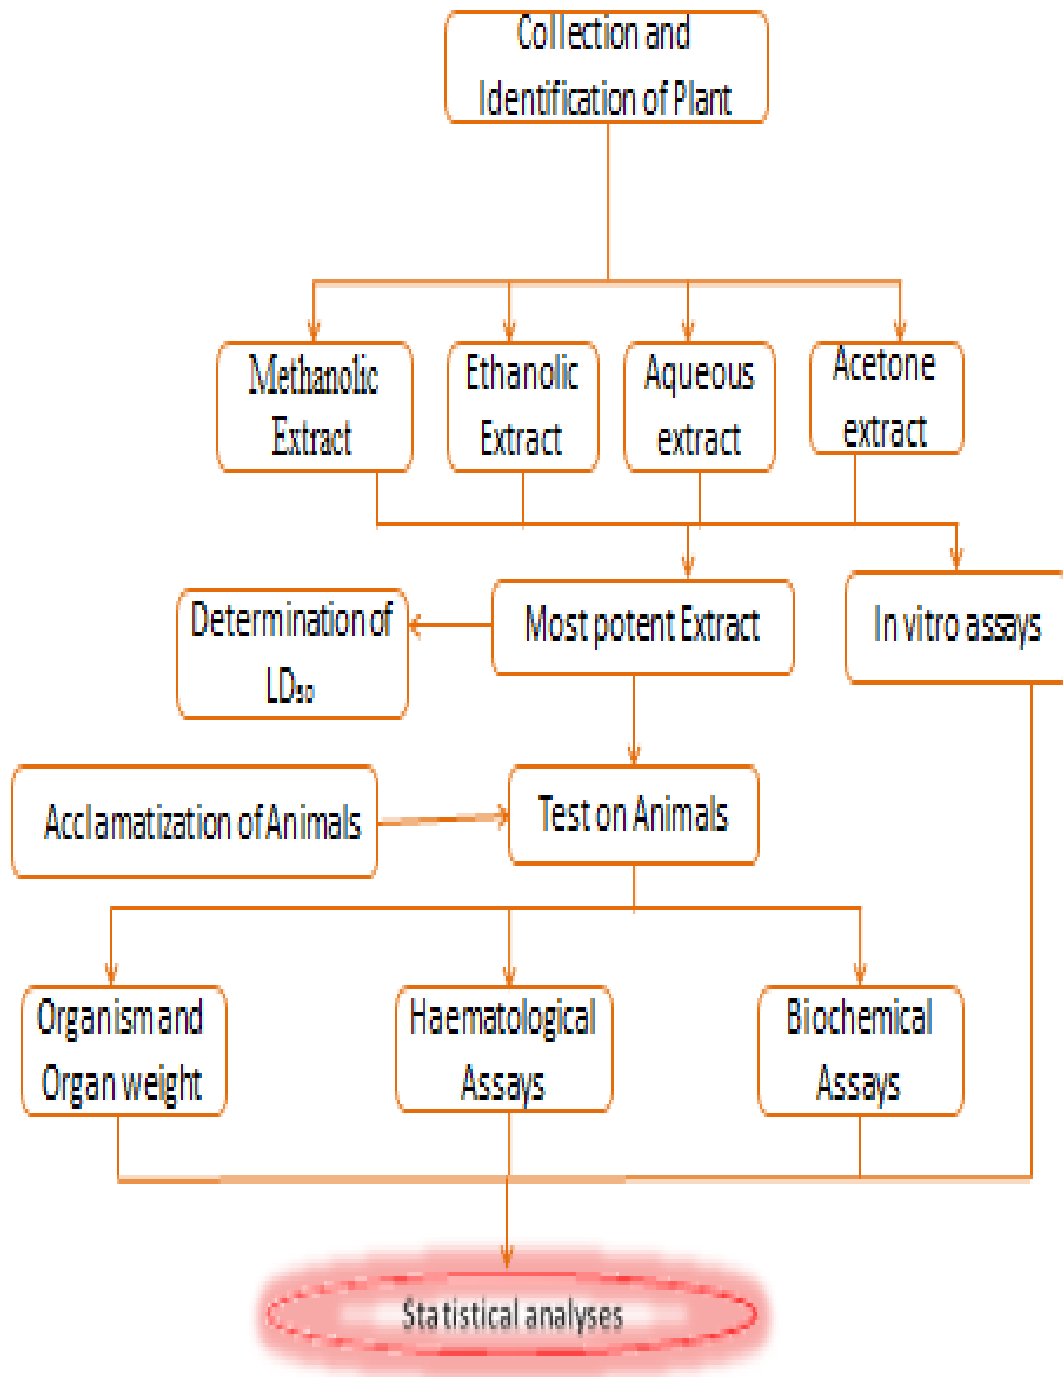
Collection and Identification of Plant

Methanolic Extract

Ethanolic Extract

Aqueous extract

Acetone extract

Determination of $LD_{50}$

Most potent Extract

In vitro assays

Acclamatization of Animals

Test on Animals

Organism and Organ weight

Haematological Assays

Biochemical Assays

Statistical analyses